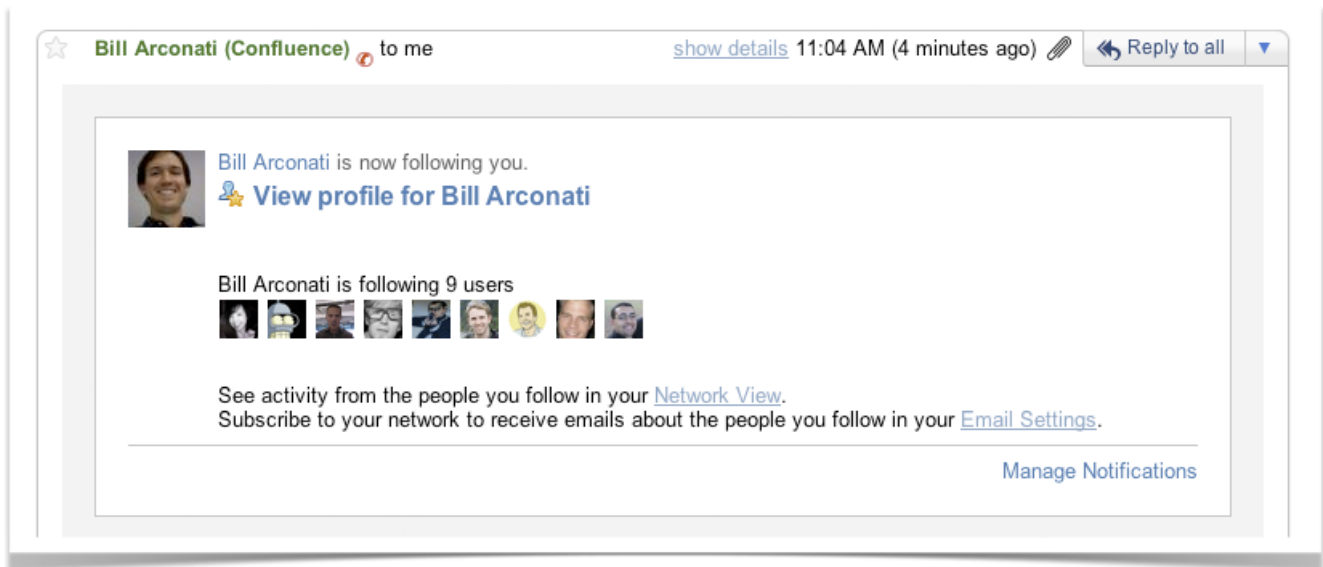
Bill Arconati (Confluence) to me

show details 11:04 AM (4 minutes ago)

Reply to all

Bill Arconati is now following you.

View profile for Bill Arconati

Bill Arconati is following 9 users

See activity from the people you follow in your Network View.
Subscribe to your network to receive emails about the people you follow in your Email Settings.

Manage Notifications